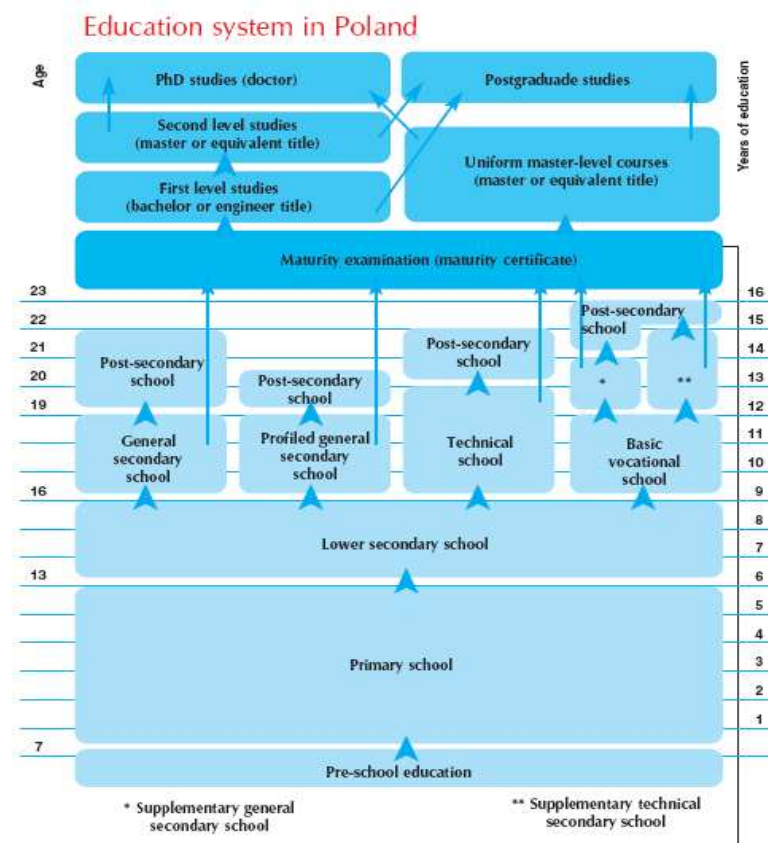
Education system in Poland

Age

Years of education

PhD studies (doctor)

Postgraduade studies

Second level studies (master or equivalent title)

Uniform master-level courses (master or equivalent title)

First level studies (bachelor or engineer title)

Maturity examination (maturity certificate)

23 | 16
22 | 15
21 | 14
20 | 13
19 | 12
| 11
| 10
16 | 9
| 8
| 7
13 | 6
| 5
| 4
| 3
| 2
| 1
7

Post-secondary school

Post-secondary school

Post-secondary school

Post-secondary school

*

**

General secondary school

Profiled general secondary school

Technical school

Basic vocational school

Lower secondary school

Primary school

Pre-school education

* Supplementary general secondary school

** Supplementary technical secondary school